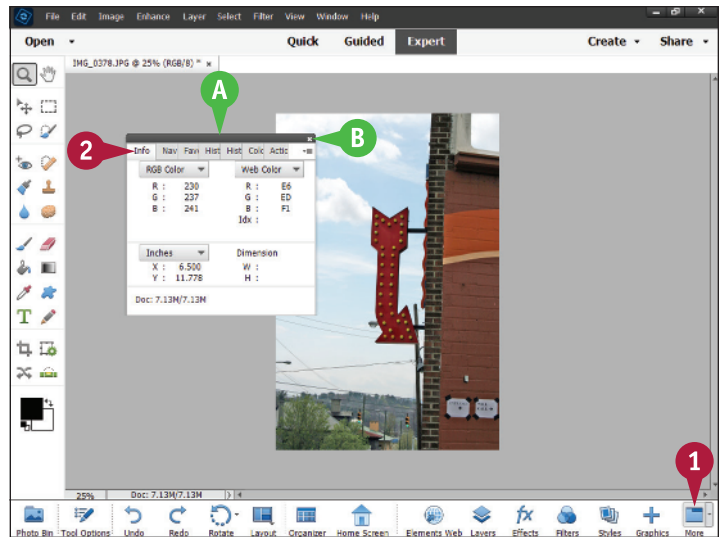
File Edit Image Enhance Layer Select Filter View Window Help

Open Quick Guided Expert Create Share

IMG_0378.JPG @ 25% (RGB/8) * ×

A

B

2

Info Nav Favi Hist Hist Colc Actic

RGB Color
R : 230
G : 237
B : 241

Web Color
R : E6
G : ED
B : F1
Idx :

Inches
X : 6.500
Y : 11.778

Dimension
W :
H :

Doc: 7.13M/7.13M

1

25% Doc: 7.13M/7.13M

Photo Bin Tool Options Undo Redo Rotate Layout Organizer Home Screen Elements Web Layers Effects Filters Styles Graphics More